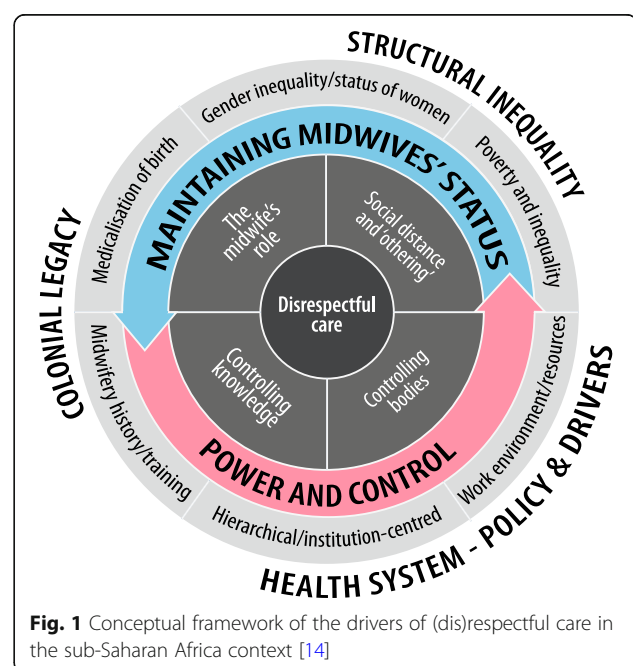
STRUCTURAL INEQUALITY

COLONIAL LEGACY

HEALTH SYSTEM - POLICY & DRIVERS

Gender inequality/status of women

Poverty and inequality

Medicalisation of birth

Midwifery history/training

Hierarchical/institution-centred

Work environment/resources

MAINTAINING MIDWIVES' STATUS

POWER AND CONTROL

The midwife's role

Social distance and 'othering'

Controlling knowledge

Controlling bodies

Disrespectful care

**Fig. 1** Conceptual framework of the drivers of (dis)respectful care in the sub-Saharan Africa context [14]